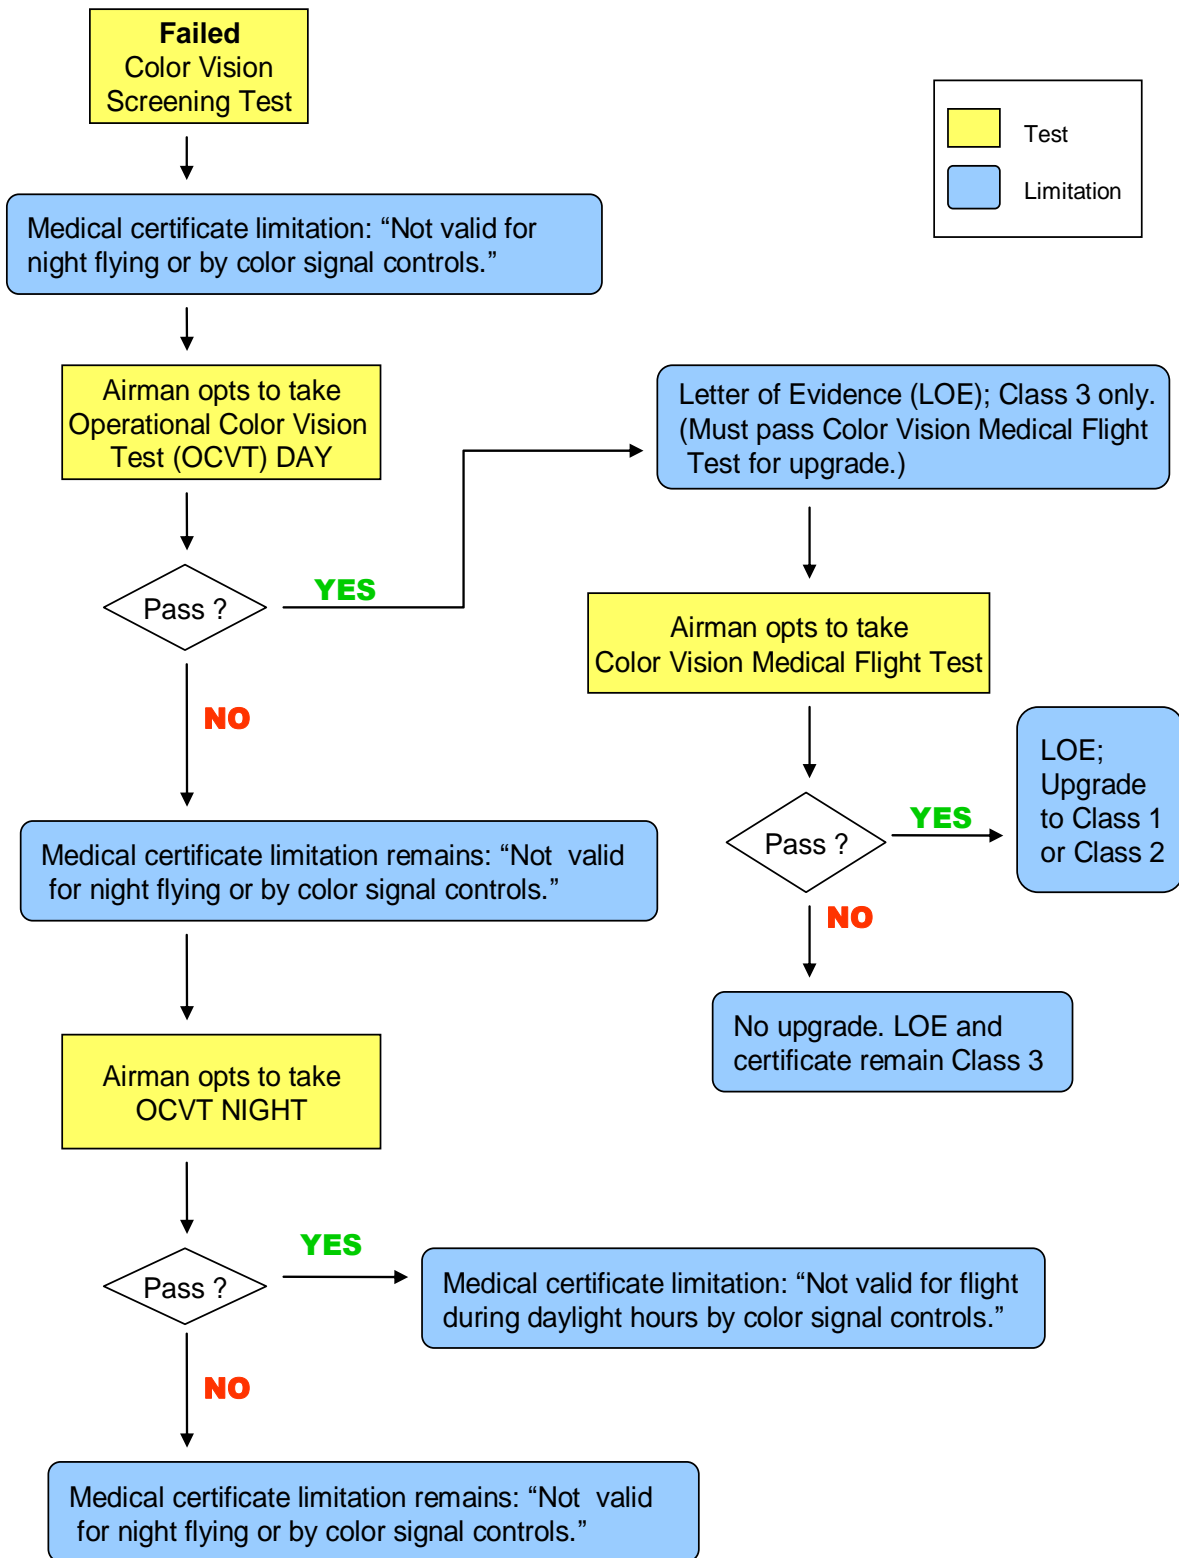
**Failed**
Color Vision
Screening Test

Test
Limitation

Medical certificate limitation: “Not valid for night flying or by color signal controls.”

Airman opts to take Operational Color Vision Test (OCVT) DAY

Letter of Evidence (LOE); Class 3 only. (Must pass Color Vision Medical Flight Test for upgrade.)

Pass ?

YES

NO

Airman opts to take Color Vision Medical Flight Test

Medical certificate limitation remains: “Not valid for night flying or by color signal controls.”

Pass ?

YES

LOE; Upgrade to Class 1 or Class 2

NO

No upgrade. LOE and certificate remain Class 3

Airman opts to take OCVT NIGHT

Pass ?

YES

Medical certificate limitation: “Not valid for flight during daylight hours by color signal controls.”

NO

Medical certificate limitation remains: “Not valid for night flying or by color signal controls.”